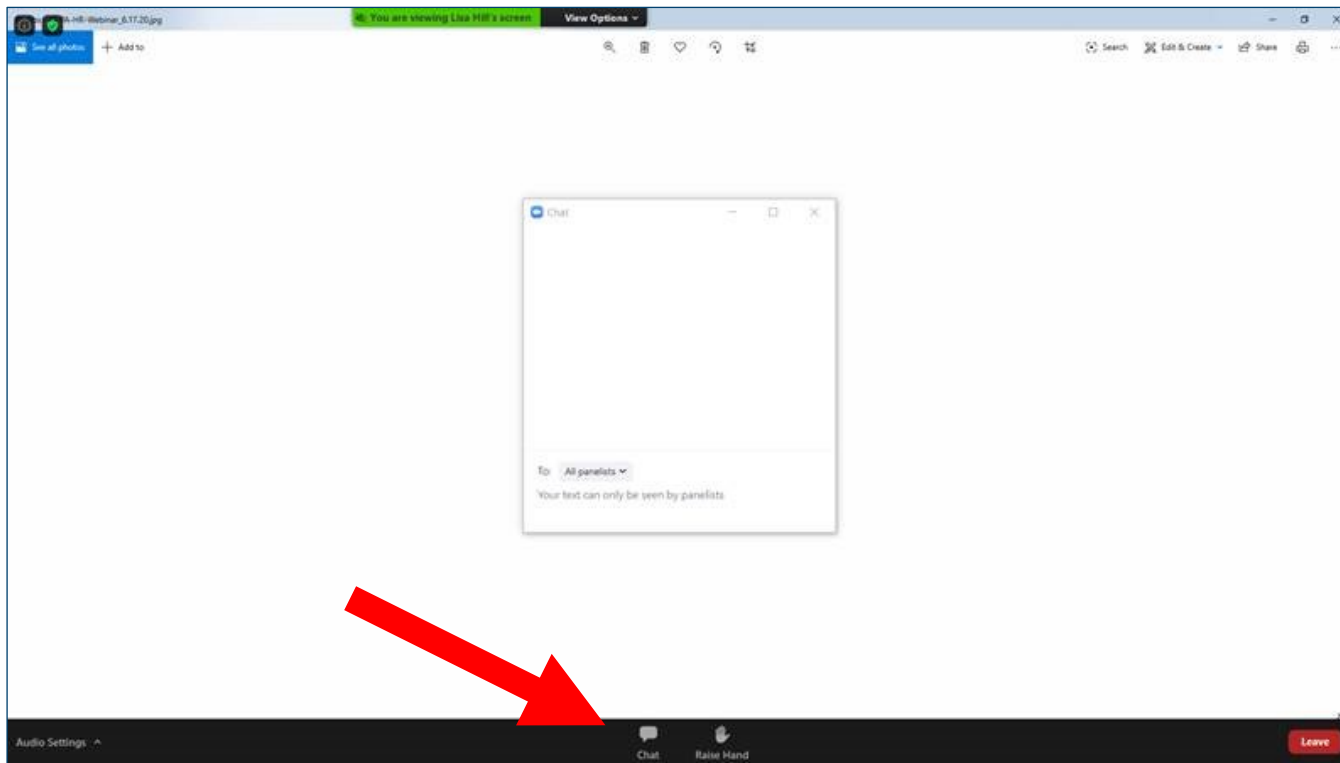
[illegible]A-HR-Webinar_6.17.20.jpg
You are viewing Lisa Hill's screen
View Options
See all photos
Add to
Search
Edit & Create
Share
Chat
To: All panelists
Your text can only be seen by panelists
Audio Settings
Chat
Raise Hand
Leave